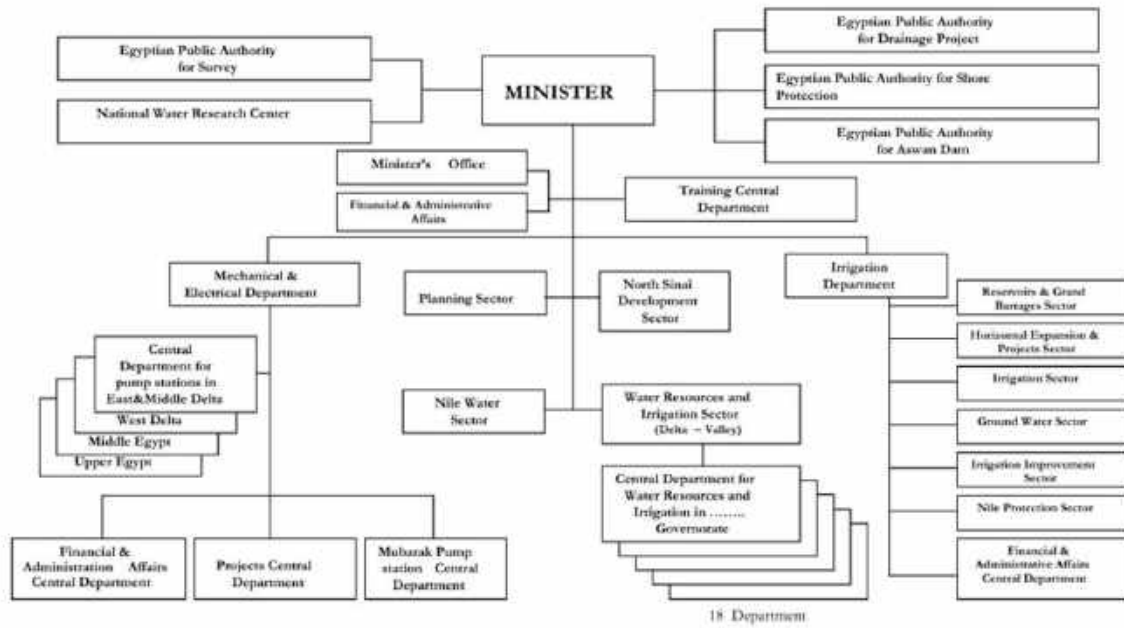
MINISTER

Egyptian Public Authority for Survey

National Water Research Center

Egyptian Public Authority for Drainage Project

Egyptian Public Authority for Shore Protection

Egyptian Public Authority for Aswan Dam

Minister's Office

Financial & Administrative Affairs

Training Central Department

Mechanical & Electrical Department

Planning Sector

North Sinai Development Sector

Irrigation Department

Reservoirs & Grand Barrages Sector

Horizontal Expansion & Projects Sector

Irrigation Sector

Ground Water Sector

Irrigation Improvement Sector

Nile Protection Sector

Financial & Administrative Affairs Central Department

Central Department for pump stations in East&Middle Delta

West Delta

Middle Egypt

Upper Egypt

Nile Water Sector

Water Resources and Irrigation Sector (Delta – Valley)

Central Department for Water Resources and Irrigation in …….. Governorate

18 Department

Financial & Administration Affairs Central Department

Projects Central Department

Mubarak Pump station Central Department